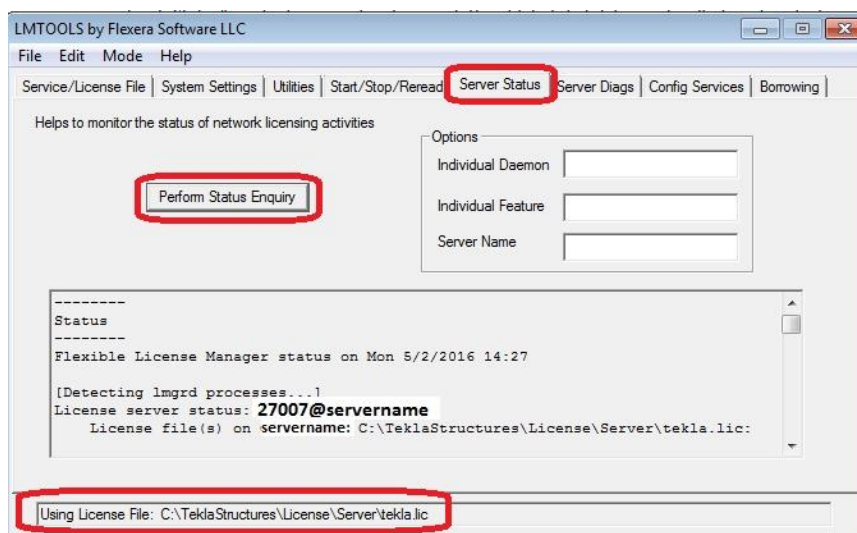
LMTOOLS by Flexera Software LLC

File Edit Mode Help

Service/License File | System Settings | Utilities | Start/Stop/Reread | Server Status | Server Diags | Config Services | Borrowing

Helps to monitor the status of network licensing activities

Perform Status Enquiry

Options
Individual Daemon
Individual Feature
Server Name

--------
Status
--------
Flexible License Manager status on Mon 5/2/2016 14:27

[Detecting lmgrd processes...]
License server status: 27007@servername
License file(s) on servername: C:\TeklaStructures\License\Server\tekla.lic:

Using License File: C:\TeklaStructures\License\Server\tekla.lic